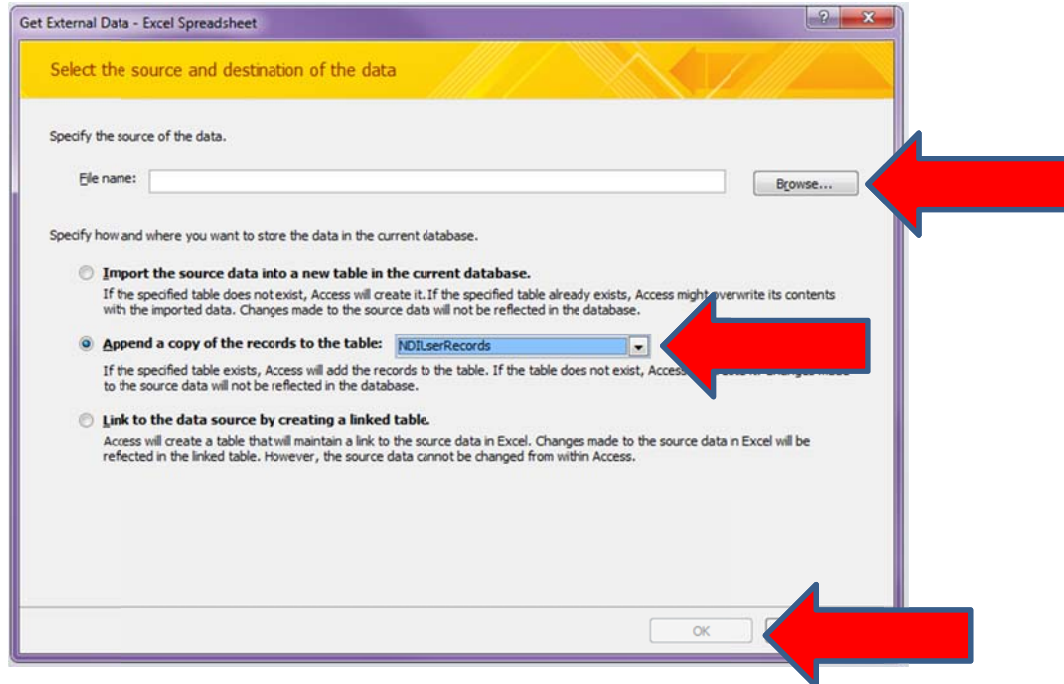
Get External Data - Excel Spreadsheet

?

Select the source and destination of the data

Specify the source of the data.

File name:

Browse...

Specify how and where you want to store the data in the current database.

Import the source data into a new table in the current database.

If the specified table does not exist, Access will create it. If the specified table already exists, Access might overwrite its contents with the imported data. Changes made to the source data will not be reflected in the database.

Append a copy of the records to the table: NDIUserRecords

If the specified table exists, Access will add the records to the table. If the table does not exist, Access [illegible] to the source data will not be reflected in the database.

Link to the data source by creating a linked table.

Access will create a table that will maintain a link to the source data in Excel. Changes made to the source data in Excel will be reflected in the linked table. However, the source data cannot be changed from within Access.

OK